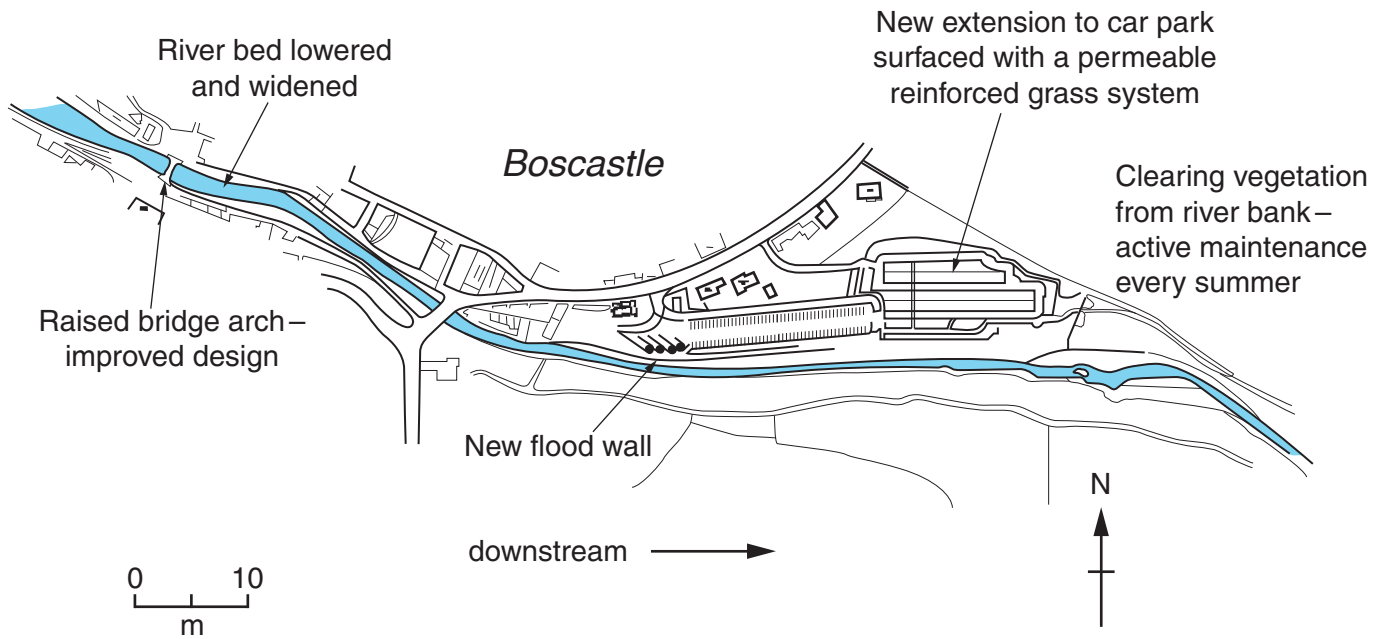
River bed lowered and widened

New extension to car park surfaced with a permeable reinforced grass system

Boscastle

Clearing vegetation from river bank – active maintenance every summer

Raised bridge arch – improved design

New flood wall

N

downstream

0 10
m